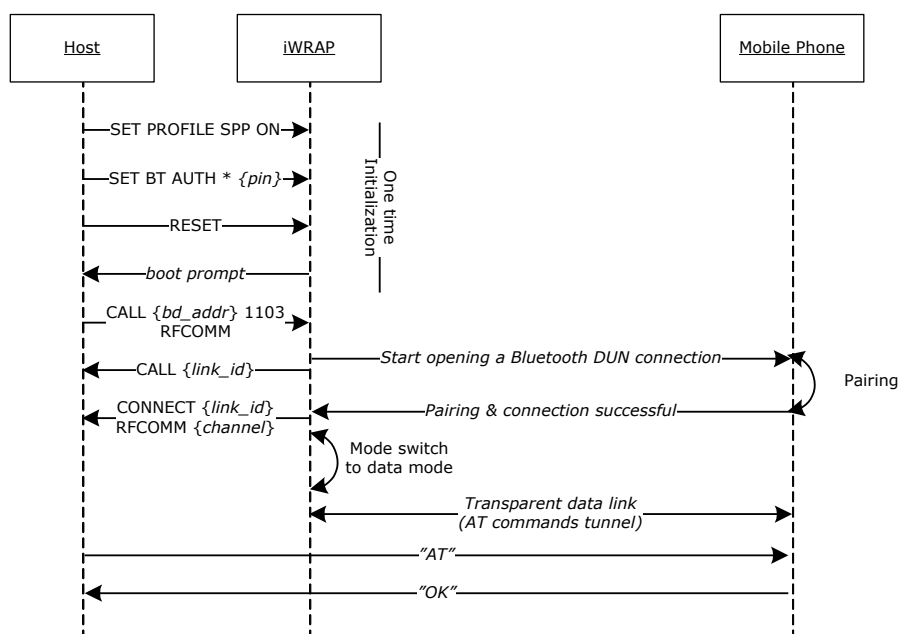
Host

iWRAP

Mobile Phone

SET PROFILE SPP ON

SET BT AUTH * {pin}

RESET

boot prompt

One time Initialization

CALL {bd_addr} 1103 RFCOMM

CALL {link_id}

Start opening a Bluetooth DUN connection

Pairing

CONNECT {link_id} RFCOMM {channel}

Pairing & connection successful

Mode switch to data mode

Transparent data link (AT commands tunnel)

"AT"

"OK"